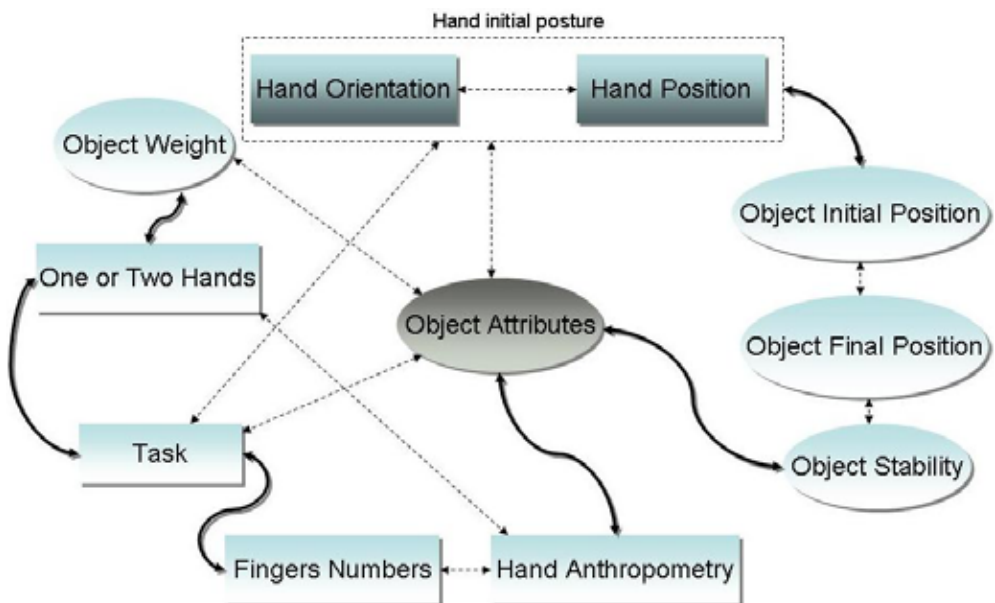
Hand initial posture

Hand Orientation

Hand Position

Object Weight

Object Initial Position

One or Two Hands

Object Attributes

Object Final Position

Task

Object Stability

Fingers Numbers

Hand Anthropometry